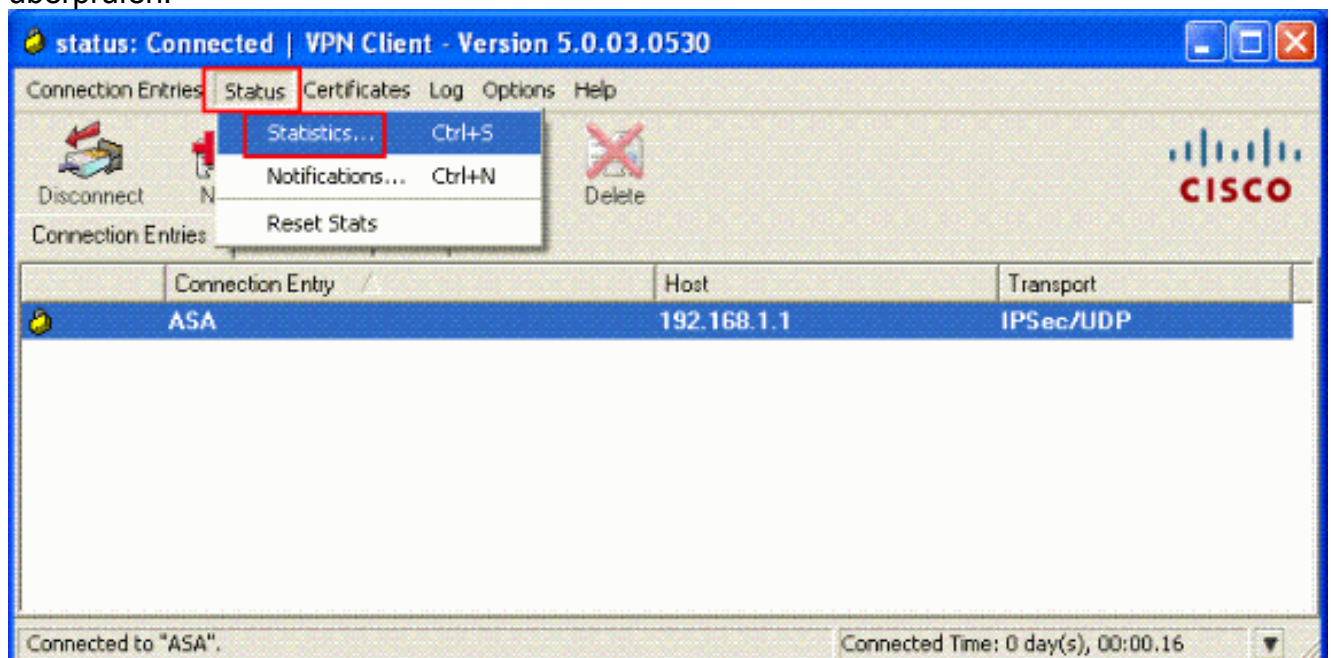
überprüfen.

status: Connected | VPN Client - Version 5.0.03.0530

Connection Entries Status Certificates Log Options Help

Statistics... Ctrl+S
Notifications... Ctrl+N
Reset Stats

Disconnect N Delete

cisco

Connection Entries

| Connection Entry | Host | Transport |
|---|---|---|
| ASA | 192.168.1.1 | IPSec/UDP |

Connected to "ASA". Connected Time: 0 day(s), 00:00.16